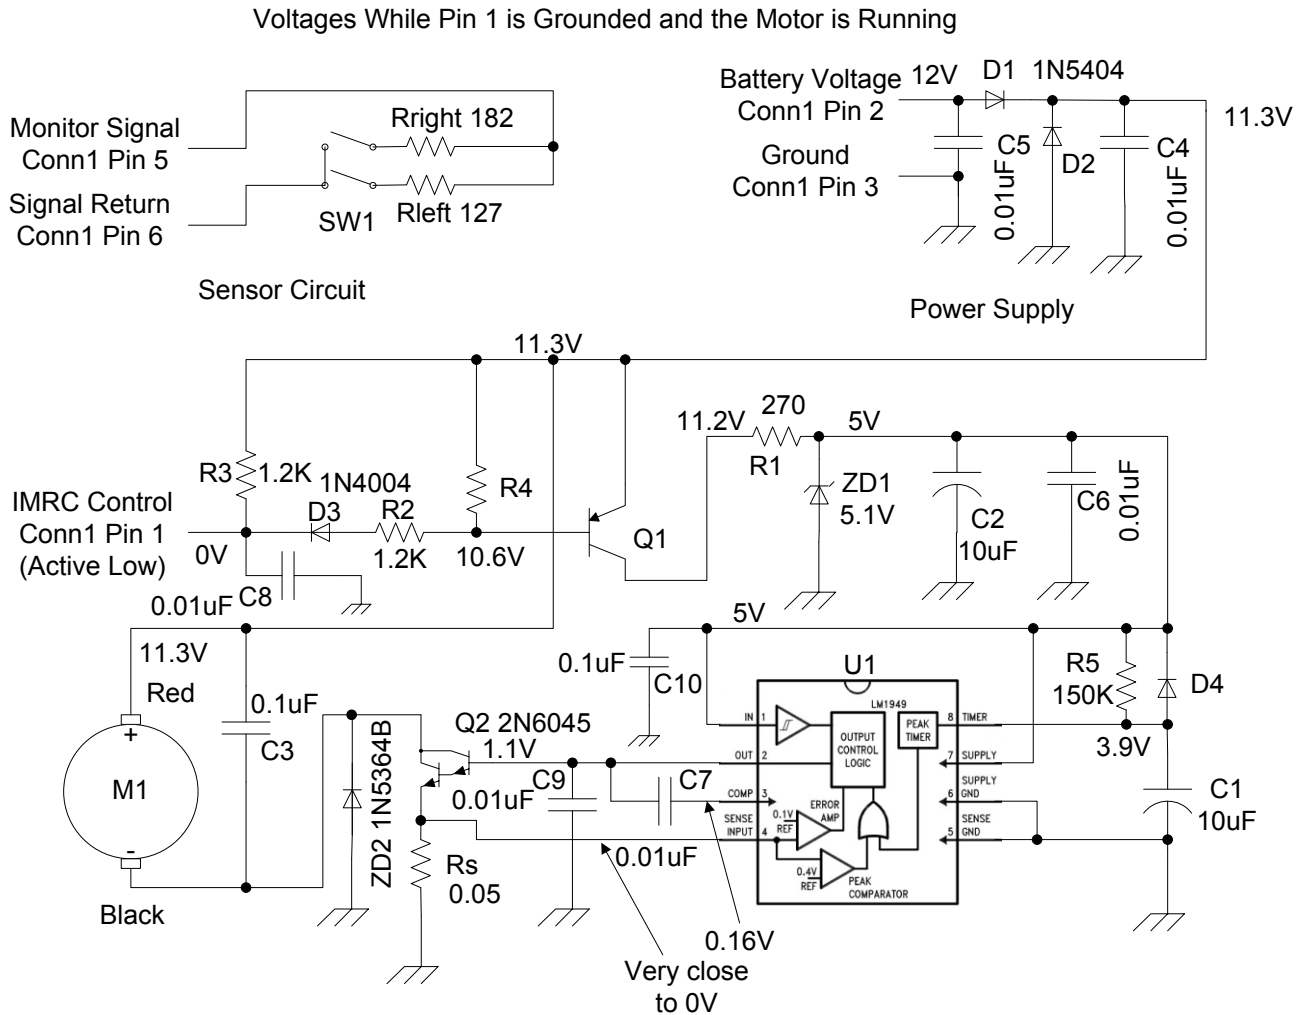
Voltages While Pin 1 is Grounded and the Motor is Running

Monitor Signal
Conn1 Pin 5

Signal Return
Conn1 Pin 6

Rright 182

Rleft 127

SW1

Sensor Circuit

Battery Voltage
Conn1 Pin 2

12V

D1 1N5404

11.3V

Ground
Conn1 Pin 3

C5
0.01uF

D2

C4
0.01uF

Power Supply

11.3V

11.2V

270

R1

5V

ZD1
5.1V

C2
10uF

C6
0.01uF

R3
1.2K

1N4004
D3

R2
1.2K

R4

10.6V

Q1

IMRC Control
Conn1 Pin 1
(Active Low)

0V

C8
0.01uF

5V

11.3V

Red

M1

Black

0.1uF
C3

ZD2 1N5364B

Q2 2N6045
1.1V

0.01uF
C9

C7

Rs
0.05

0.1uF
C10

U1

LM1949

IN 1

OUT 2

COMP 3

SENSE INPUT 4

OUTPUT CONTROL LOGIC

0.1V REF

ERROR AMP

0.4V REF

PEAK COMPARATOR

PEAK TIMER

8 TIMER

7 SUPPLY

6 SUPPLY GND

5 SENSE GND

R5
150K

D4

3.9V

C1
10uF

0.01uF

0.16V

Very close
to 0V